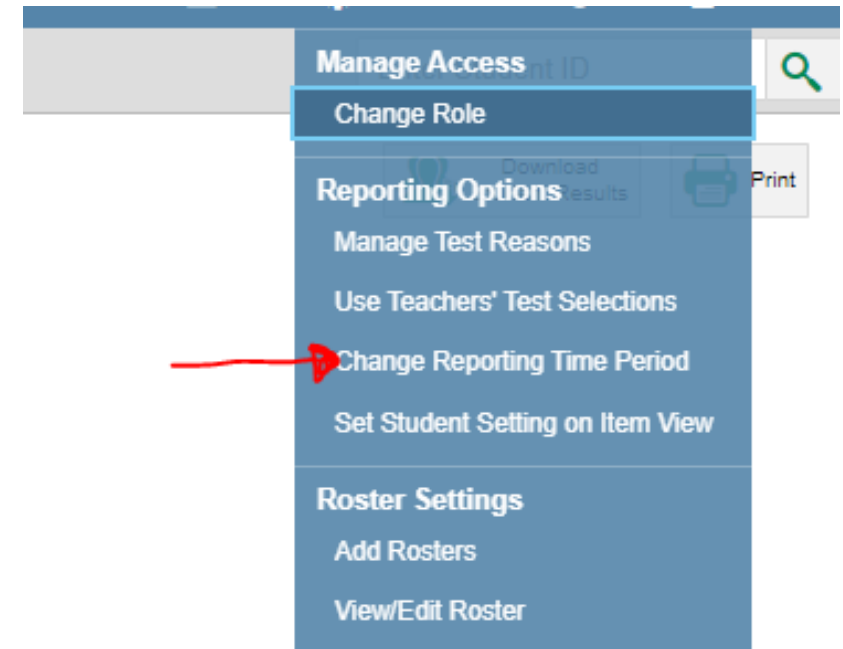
Manage Access
Change Role

Reporting Options
Manage Test Reasons
Use Teachers' Test Selections
Change Reporting Time Period
Set Student Setting on Item View

Roster Settings
Add Rosters
View/Edit Roster

Print